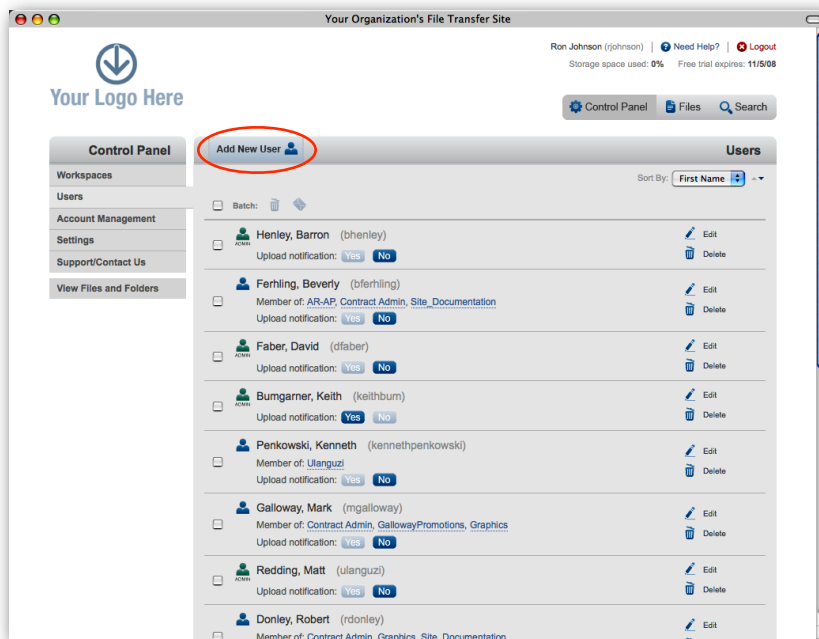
Your Organization's File Transfer Site

Your Logo Here

Ron Johnson (rjohnson) | Need Help? | Logout

Storage space used: 0% Free trial expires: 11/5/08

Control Panel Files Search

Control Panel

Workspaces

Users

Account Management

Settings

Support/Contact Us

View Files and Folders

Add New User

Users

Sort By: First Name

Batch:

Henley, Barron (bhenley)
ADMIN
Upload notification: Yes No
Edit
Delete

Ferhling, Beverly (bferhling)
Member of: AR-AP, Contract Admin, Site_Documentation
Upload notification: Yes No
Edit
Delete

Faber, David (dfaber)
ADMIN
Upload notification: Yes No
Edit
Delete

Bumgarner, Keith (keithbum)
ADMIN
Upload notification: Yes No
Edit
Delete

Penkowski, Kenneth (kennethpenkowski)
Member of: Ulanguzi
Upload notification: Yes No
Edit
Delete

Galloway, Mark (mgalloway)
Member of: Contract Admin, GallowayPromotions, Graphics
Upload notification: Yes No
Edit
Delete

Redding, Matt (ulanguzi)
ADMIN
Upload notification: Yes No
Edit
Delete

Donley, Robert (rdonley)
Member of: Contract Admin, Graphics, Site_Documentation
Edit